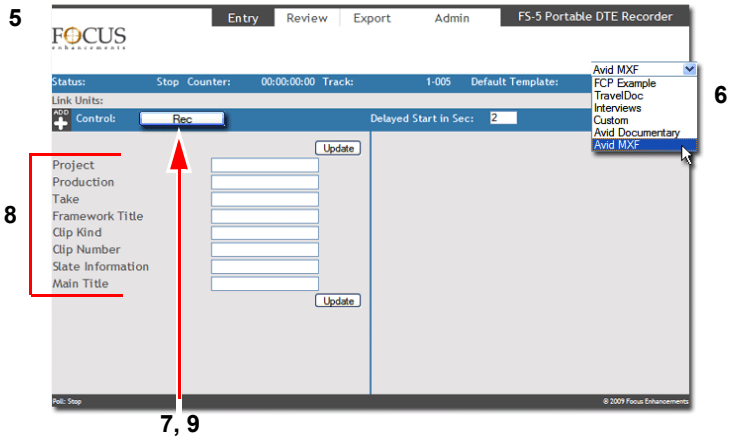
5

FOCUS enhancements

Entry Review Export Admin FS-5 Portable DTE Recorder

Status: Stop Counter: 00:00:00:00 Track: 1-005 Default Template:

Avid MXF
FCP Example
TravelDoc
Interviews
Custom
Avid Documentary
Avid MXF

6

Link Units:

ADD

Control: Rec Delayed Start in Sec: 2

Update

8

Project
Production
Take
Framework Title
Clip Kind
Clip Number
Slate Information
Main Title

Update

Poll: Stop

© 2009 Focus Enhancements

7, 9